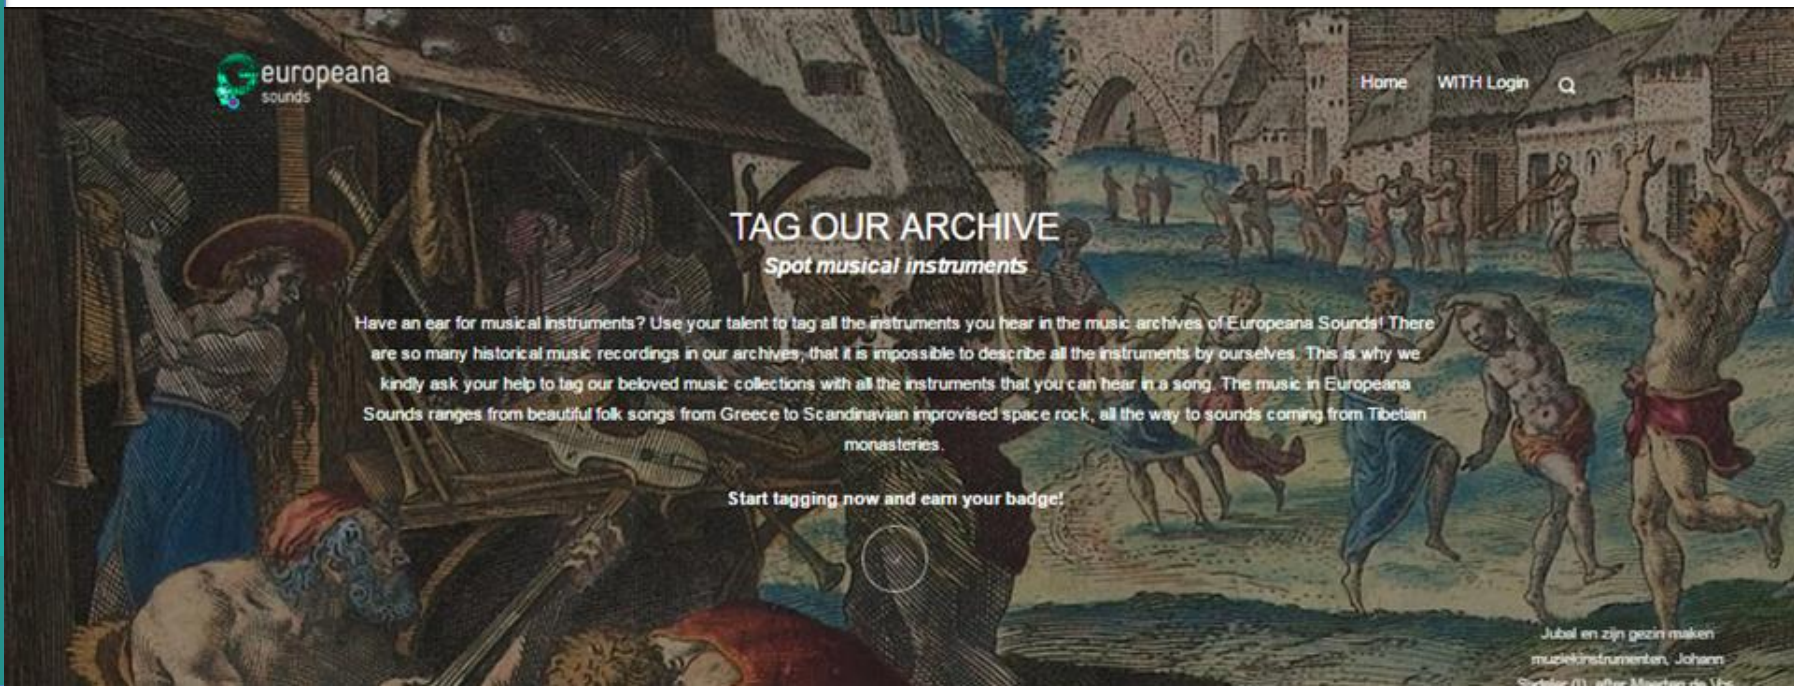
europeana sounds

Home WITH Login

TAG OUR ARCHIVE

Spot musical instruments

Have an ear for musical instruments? Use your talent to tag all the instruments you hear in the music archives of Europeana Sounds! There are so many historical music recordings in our archives, that it is impossible to describe all the instruments by ourselves. This is why we kindly ask your help to tag our beloved music collections with all the instruments that you can hear in a song. The music in Europeana Sounds ranges from beautiful folk songs from Greece to Scandinavian improvised space rock, all the way to sounds coming from Tibetian monasteries.

Start tagging now and earn your badge!

Jubal en zijn gezin maken muziekinstrumenten, Johann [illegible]